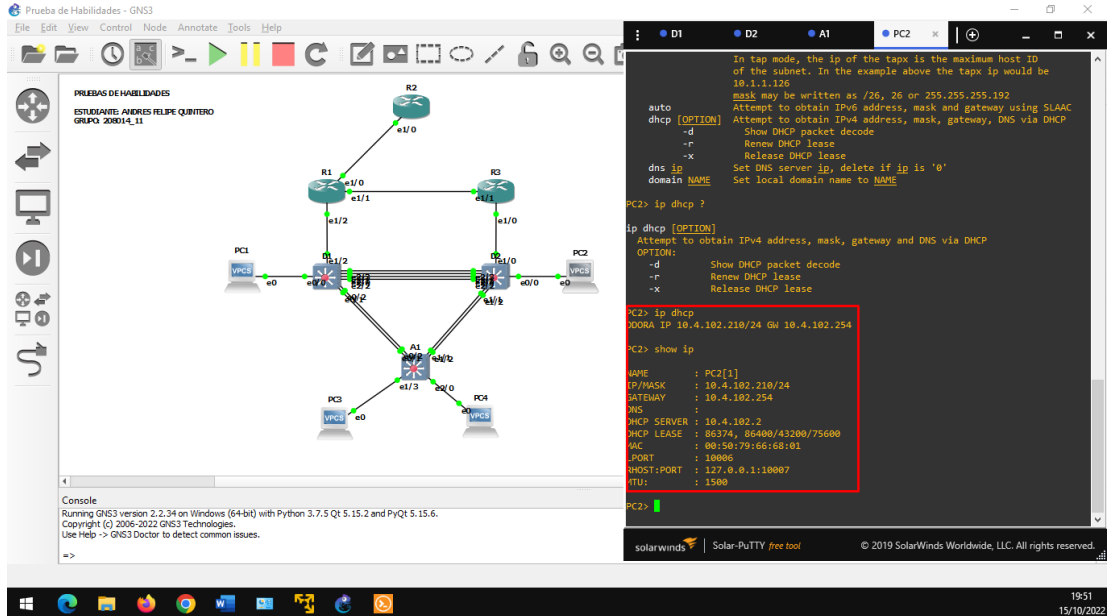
Prueba de Habilidades - GNS3

File Edit View Control Node Annotate Tools Help

PRUEBAS DE HABILIDADES
ESTUDIANTE: ANDRES FELIPE QUINTERO
GRUPO: 208014_11

R2
e1/0
R1
e1/0
e1/1
R3
e1/1
e1/2
e1/0
PC1
VPCS
e0
e0/0
D1
e1/2
D2
e1/0
PC2
VPCS
e0/0
e0
A1
e1/2
e1/3
e2/0
PC3
VPCS
e0
PC4
VPCS
e0

Console
Running GNS3 version 2.2.34 on Windows (64-bit) with Python 3.7.5 Qt 5.15.2 and PyQt 5.15.6.
Copyright (c) 2006-2022 GNS3 Technologies.
Use Help -> GNS3 Doctor to detect common issues.

=>

D1 D2 A1 PC2

In tap mode, the ip of the tapx is the maximum host ID of the subnet. In the example above the tapx ip would be 10.1.1.126
mask may be written as /26, 26 or 255.255.255.192
auto Attempt to obtain IPv6 address, mask and gateway using SLAAC
dhcp [OPTION] Attempt to obtain IPv4 address, mask, gateway, DNS via DHCP
-d Show DHCP packet decode
-r Renew DHCP lease
-x Release DHCP lease
dns ip Set DNS server ip, delete if ip is '0'
domain NAME Set local domain name to NAME

PC2> ip dhcp ?

ip dhcp [OPTION]
Attempt to obtain IPv4 address, mask, gateway and DNS via DHCP
OPTION:
-d Show DHCP packet decode
-r Renew DHCP lease
-x Release DHCP lease

PC2> ip dhcp
DDORA IP 10.4.102.210/24 GW 10.4.102.254

PC2> show ip

NAME : PC2[1]
IP/MASK : 10.4.102.210/24
GATEWAY : 10.4.102.254
DNS :
DHCP SERVER : 10.4.102.2
DHCP LEASE : 86374, 86400/43200/75600
MAC : 00:50:79:66:68:01
LPORT : 10006
RHOST:PORT : 127.0.0.1:10007
MTU: : 1500

PC2>

solarwinds | Solar-PuTTY free tool © 2019 SolarWinds Worldwide, LLC. All rights reserved.

19:51
15/10/2022